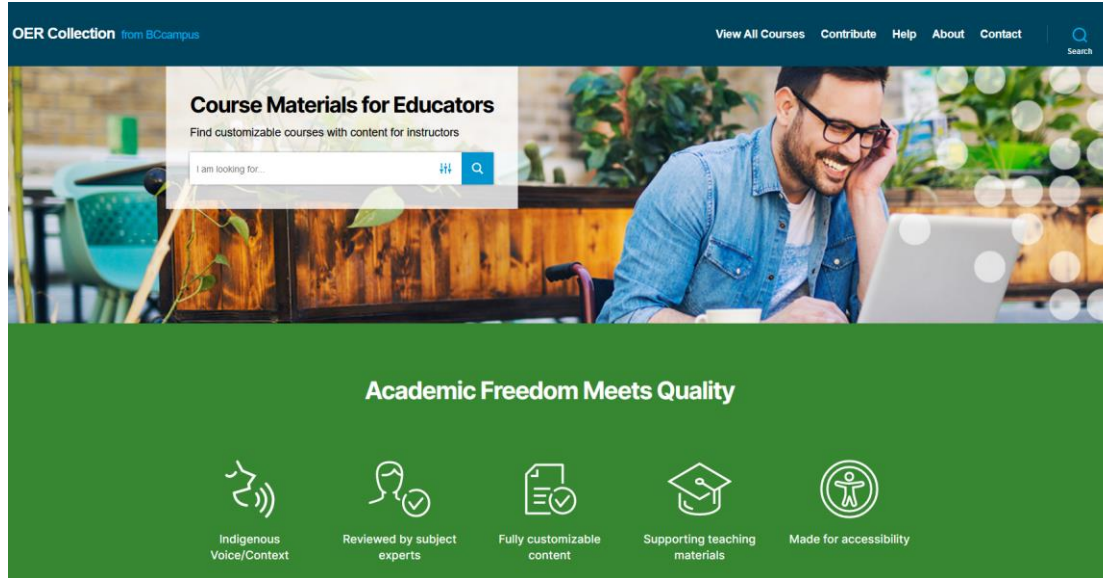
OER Collection from BCcampus

View All Courses Contribute Help About Contact Search

Course Materials for Educators

Find customizable courses with content for instructors

I am looking for...

Academic Freedom Meets Quality

Indigenous Voice/Context

Reviewed by subject experts

Fully customizable content

Supporting teaching materials

Made for accessibility